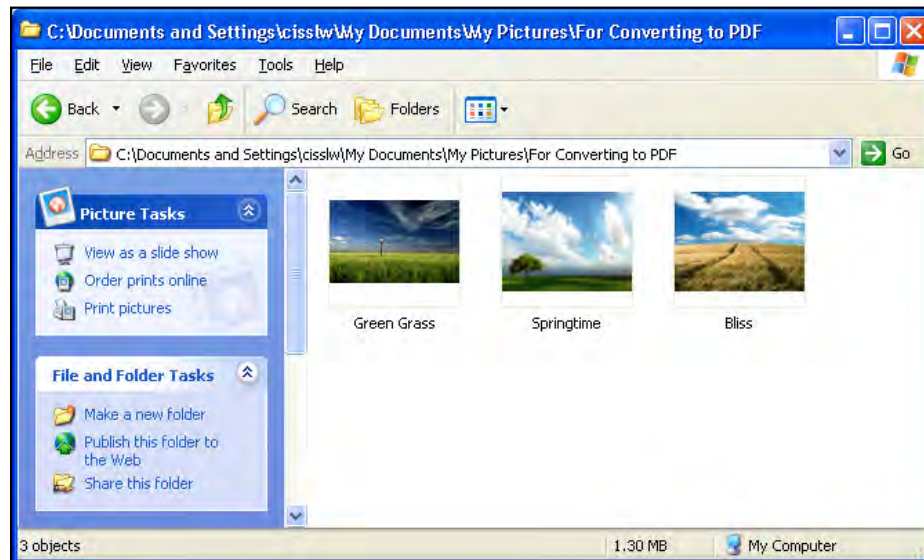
C:\Documents and Settings\cisslw\My Documents\My Pictures\For Converting to PDF

File Edit View Favorites Tools Help

Back Search Folders

Address C:\Documents and Settings\cisslw\My Documents\My Pictures\For Converting to PDF Go

Picture Tasks

View as a slide show
Order prints online
Print pictures

File and Folder Tasks

Make a new folder
Publish this folder to the Web
Share this folder

Green Grass

Springtime

Bliss

3 objects 1.30 MB My Computer